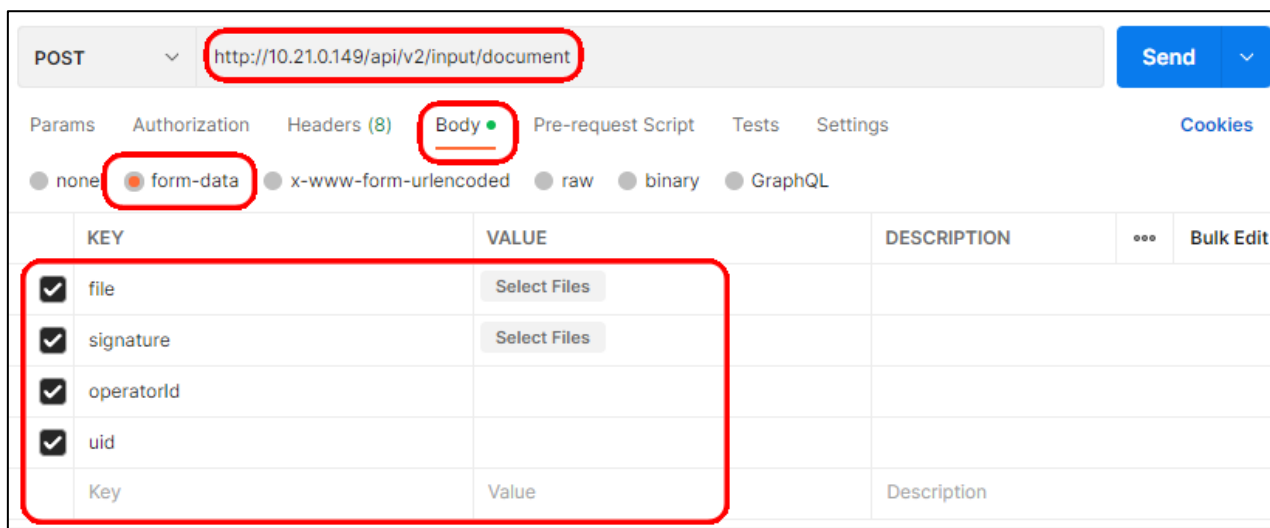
POST http://10.21.0.149/api/v2/input/document Send

Params Authorization Headers (8) Body Pre-request Script Tests Settings Cookies

none form-data x-www-form-urlencoded raw binary GraphQL

| | KEY | VALUE | DESCRIPTION | ••• Bulk Edit |
|---|---|---|---|---|
| ☑ | file | Select Files | | |
| ☑ | signature | Select Files | | |
| ☑ | operatorId | | | |
| ☑ | uid | | | |
| | Key | Value | Description | |